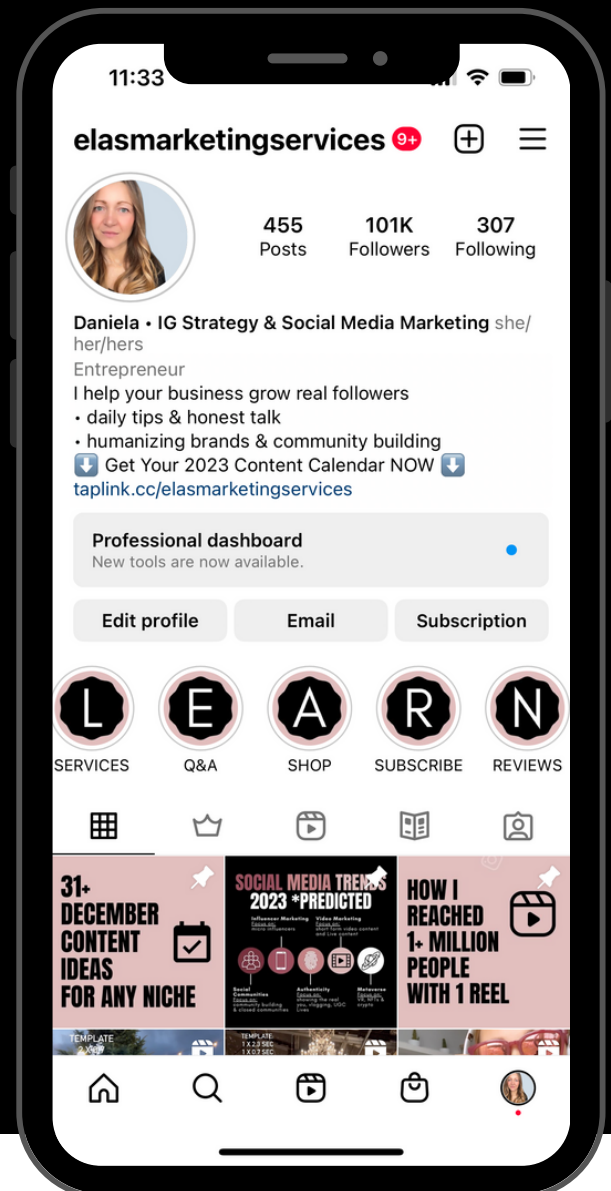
11:33

elasmarketingservices 9+

455 Posts
101K Followers
307 Following

Daniela • IG Strategy & Social Media Marketing she/her/hers
Entrepreneur
I help your business grow real followers
• daily tips & honest talk
• humanizing brands & community building
⬇️ Get Your 2023 Content Calendar NOW ⬇️
taplink.cc/elasmarketingservices

Professional dashboard
New tools are now available.

Edit profile
Email
Subscription

L SERVICES
E Q&A
A SHOP
R SUBSCRIBE
N REVIEWS

31+ DECEMBER CONTENT IDEAS FOR ANY NICHE

SOCIAL MEDIA TRENDS 2023 *PREDICTED
Influencer Marketing
Video Marketing
Social Communities
Authenticity
Metaverse

HOW I REACHED 1+ MILLION PEOPLE WITH 1 REEL

TEMPLATE
TEMPLATE